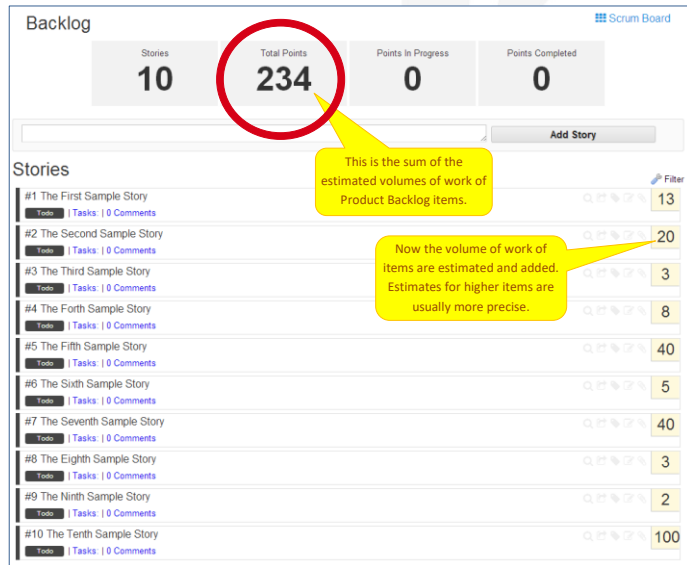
Backlog

Scrum Board

| Stories | Total Points | Points In Progress | Points Completed |
|---|---|---|---|
| 10 | 234 | 0 | 0 |

Add Story

This is the sum of the estimated volumes of work of Product Backlog items.

Stories

Filter

Now the volume of work of items are estimated and added. Estimates for higher items are usually more precise.

#1 The First Sample Story
Todo | Tasks: | 0 Comments
13

#2 The Second Sample Story
Todo | Tasks: | 0 Comments
20

#3 The Third Sample Story
Todo | Tasks: | 0 Comments
3

#4 The Forth Sample Story
Todo | Tasks: | 0 Comments
8

#5 The Fifth Sample Story
Todo | Tasks: | 0 Comments
40

#6 The Sixth Sample Story
Todo | Tasks: | 0 Comments
5

#7 The Seventh Sample Story
Todo | Tasks: | 0 Comments
40

#8 The Eighth Sample Story
Todo | Tasks: | 0 Comments
3

#9 The Ninth Sample Story
Todo | Tasks: | 0 Comments
2

#10 The Tenth Sample Story
Todo | Tasks: | 0 Comments
100